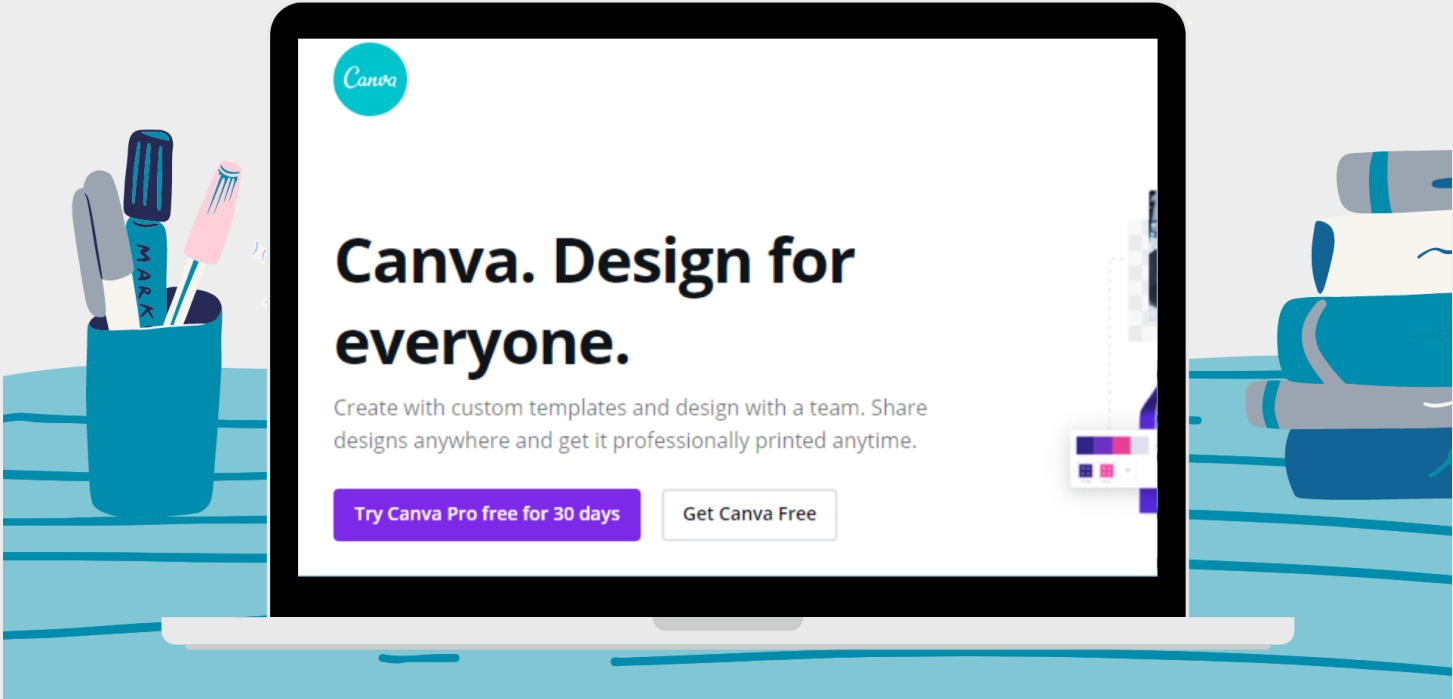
MARK

Canva

Canva. Design for everyone.

Create with custom templates and design with a team. Share designs anywhere and get it professionally printed anytime.

Try Canva Pro free for 30 days

Get Canva Free